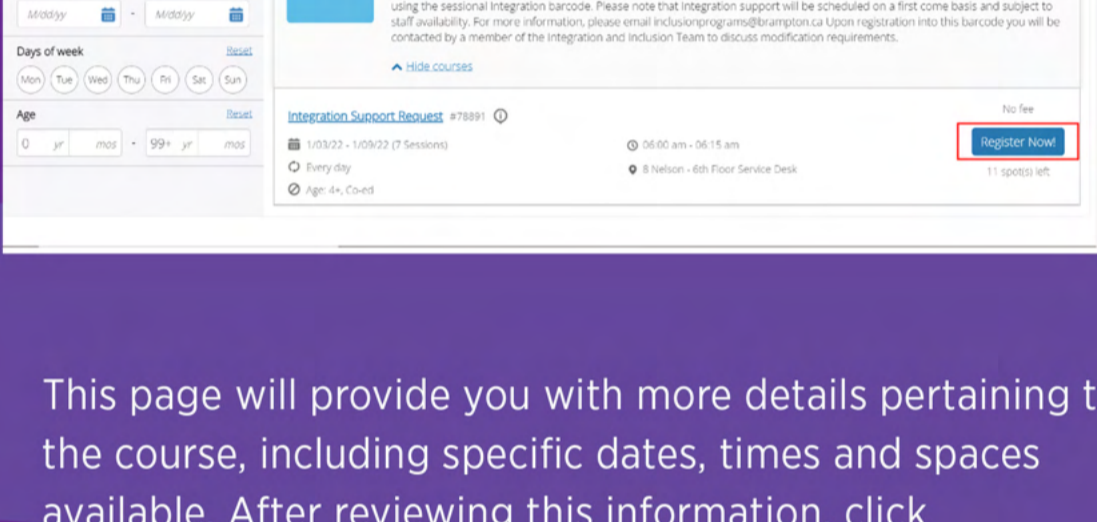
M/dd/yy - M/dd/yy

Days of week Reset

Mon Tue Wed Thu Fri Sat Sun

Age Reset

0 yr mos - 99+ yr mos

using the sessional Integration barcode. Please note that integration support will be scheduled on a first come basis and subject to staff availability. For more information, please email inclusionprograms@brampton.ca Upon registration into this barcode you will be contacted by a member of the Integration and Inclusion Team to discuss modification requirements.

Hide courses

Integration Support Request #78891

No fee

1/03/22 - 1/09/22 (7 Sessions)

06:00 am - 06:15 am

Register Now!

Every day

8 Nelson - 6th Floor Service Desk

11 spot(s) left

Age: 4+, Co-ed

This page will provide you with more details pertaining t the course, including specific dates, times and spaces available. After reviewing this information, click